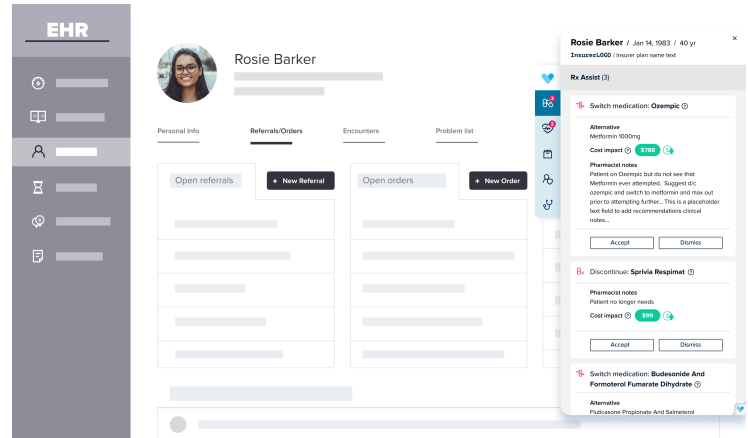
EHR

Rosie Barker

Personal Info
Referrals/Orders
Encounters
Problem list

Open referrals
+ New Referral
Open orders
+ New Order

Rosie Barker / Jan 14, 1983 / 40 yr
InsurerLOGO / Insurer plan name text

×

Rx Assist (3)

Switch medication: Ozempic

Alternative
Metformin 1000mg
Cost impact $788

Pharmacist notes
Patient on Ozempic but do not see that Metformin ever attempted. Suggest d/c ozempic and switch to metformin and max out prior to attempting further... This is a placeholder text field to add recommendations clinical notes...

Accept
Dismiss

Discontinue: Sprivia Respimat

Pharmacist notes
Patient no longer needs
Cost impact $95

Accept
Dismiss

Switch medication: Budesonide And Formoterol Fumarate Dihydrate

Alternative
Fluticasone Propionate And Salmeterol